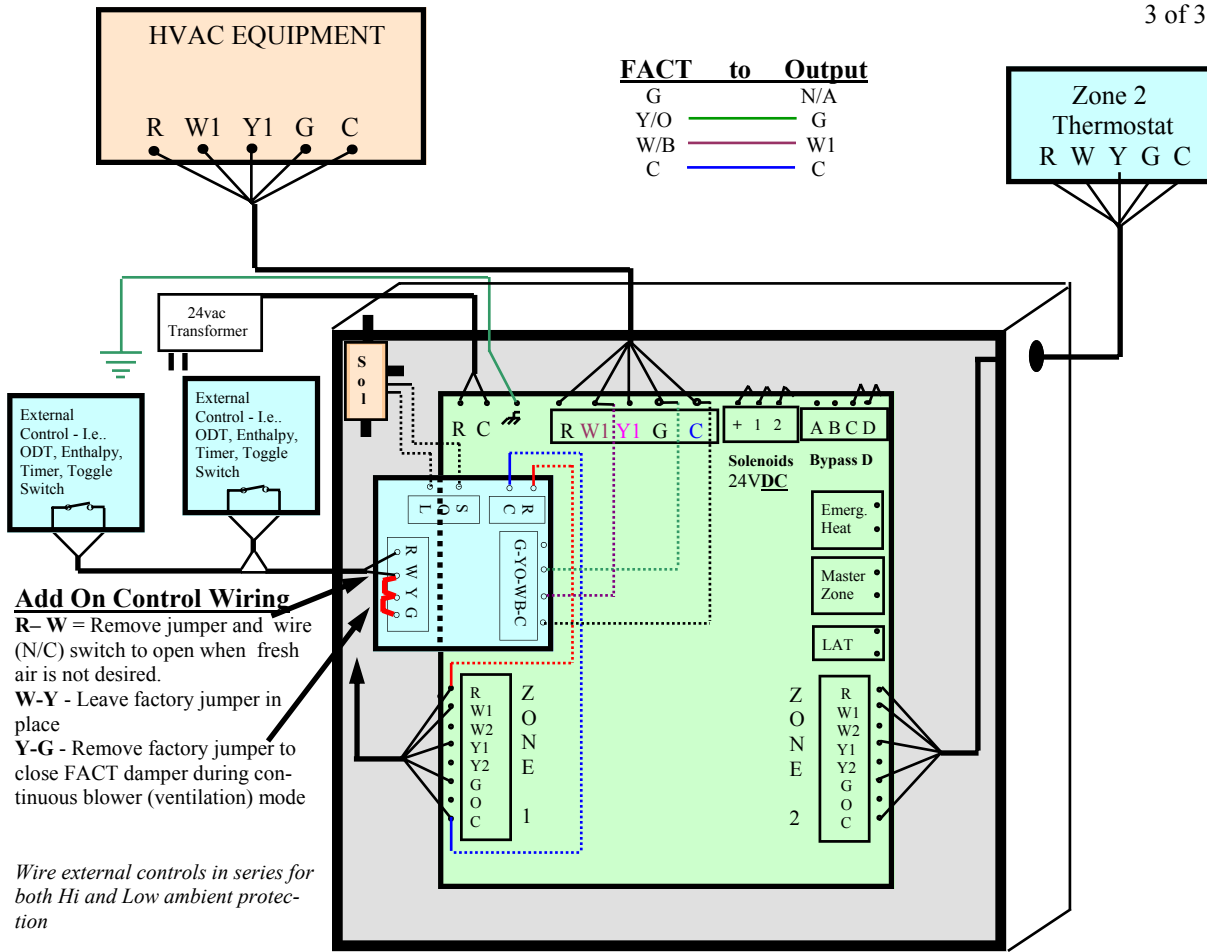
3 of 3

HVAC EQUIPMENT
R W1 Y1 G C

**FACT to Output**

| | |
|---|---|
| G | N/A |
| Y/O | G |
| W/B | W1 |
| C | C |

Zone 2
Thermostat
R W Y G C

24vac
Transformer

External Control - I.e.. ODT, Enthalpy, Timer, Toggle Switch

External Control - I.e.. ODT, Enthalpy, Timer, Toggle Switch

S o l

R C

R W1 Y1 G C

+ 1 2

A B C D

Solenoids
24VDC

Bypass D

S Q L

R C

R W Y G

G-YO-WB-C

Emerg. Heat

Master Zone

LAT

**Add On Control Wiring**
**R– W** = Remove jumper and wire (N/C) switch to open when fresh air is not desired.
**W-Y** - Leave factory jumper in place
**Y-G** - Remove factory jumper to close FACT damper during continuous blower (ventilation) mode

*Wire external controls in series for both Hi and Low ambient protection*

R
W1
W2
Y1
Y2
G
O
C

Z
O
N
E
1

Z
O
N
E
2

R
W1
W2
Y1
Y2
G
O
C